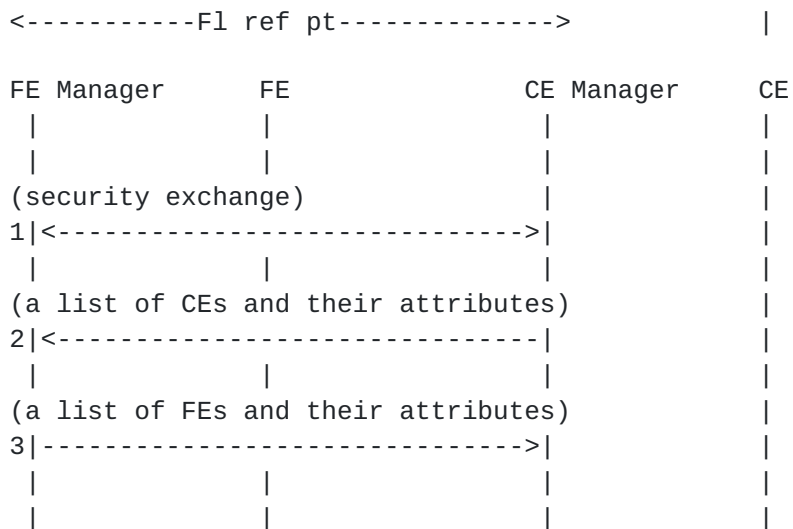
<-----------Fl ref pt--------------> |

FE Manager FE CE Manager CE
| | | |
| | | |
(security exchange) | |
1|<------------------------------>| |
| | | |
(a list of CEs and their attributes) |
2|<-------------------------------| |
| | | |
(a list of FEs and their attributes) |
3|------------------------------->| |
| | | |
| | | |